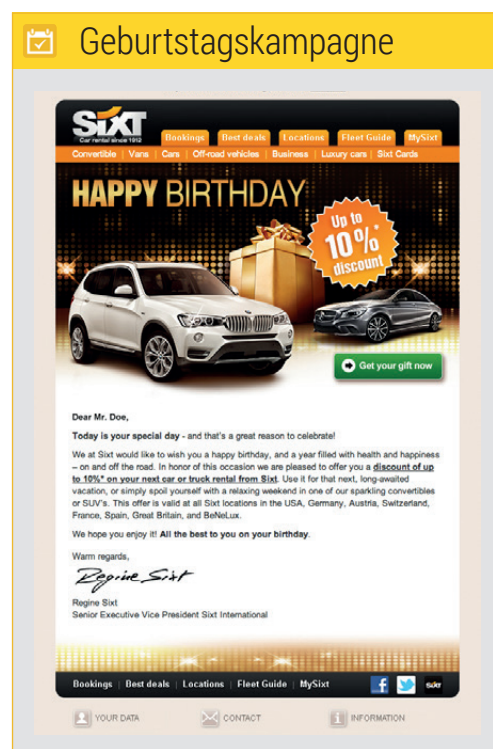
Geburtstagskampagne

SIXT
Car rental since 1912

Bookings | Best deals | Locations | Fleet Guide | MySixt

Convertible | Vans | Cars | Off-road vehicles | Business | Luxury cars | Sixt Cards

HAPPY BIRTHDAY

Up to 10% discount

Get your gift now

Dear Mr. Doe,

Today is your special day - and that's a great reason to celebrate!

We at Sixt would like to wish you a happy birthday, and a year filled with health and happiness – on and off the road. In honor of this occasion we are pleased to offer you a discount of up to 10%* on your next car or truck rental from Sixt. Use it for that next, long-awaited vacation, or simply spoil yourself with a relaxing weekend in one of our sparkling convertibles or SUV's. This offer is valid at all Sixt locations in the USA, Germany, Austria, Switzerland, France, Spain, Great Britain, and BeNeLux.

We hope you enjoy it! All the best to you on your birthday.

Warm regards,

Regine Sixt

Regine Sixt
Senior Executive Vice President Sixt International

Bookings | Best deals | Locations | Fleet Guide | MySixt

sixt

YOUR DATA CONTACT INFORMATION